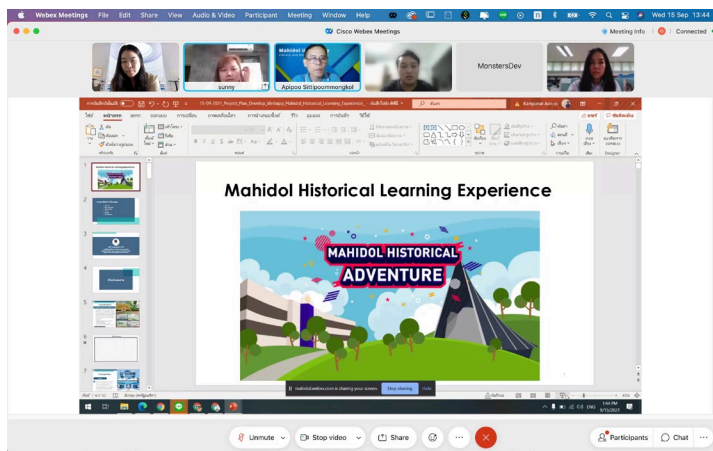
Webex Meetings File Edit Share View Audio & Video Participant Meeting Window Help

Wed 15 Sep 13:44

Cisco Webex Meetings

Meeting info

Connected

sunny

Apipoo Sittipoomngkol

MonstersDev

Mahidol Historical Learning Experience

MAHIDOL HISTORICAL ADVENTURE

mahidolwebex.com is sharing your screen. Stop sharing Hide

Unmute

Stop video

Share

Participants

Chat